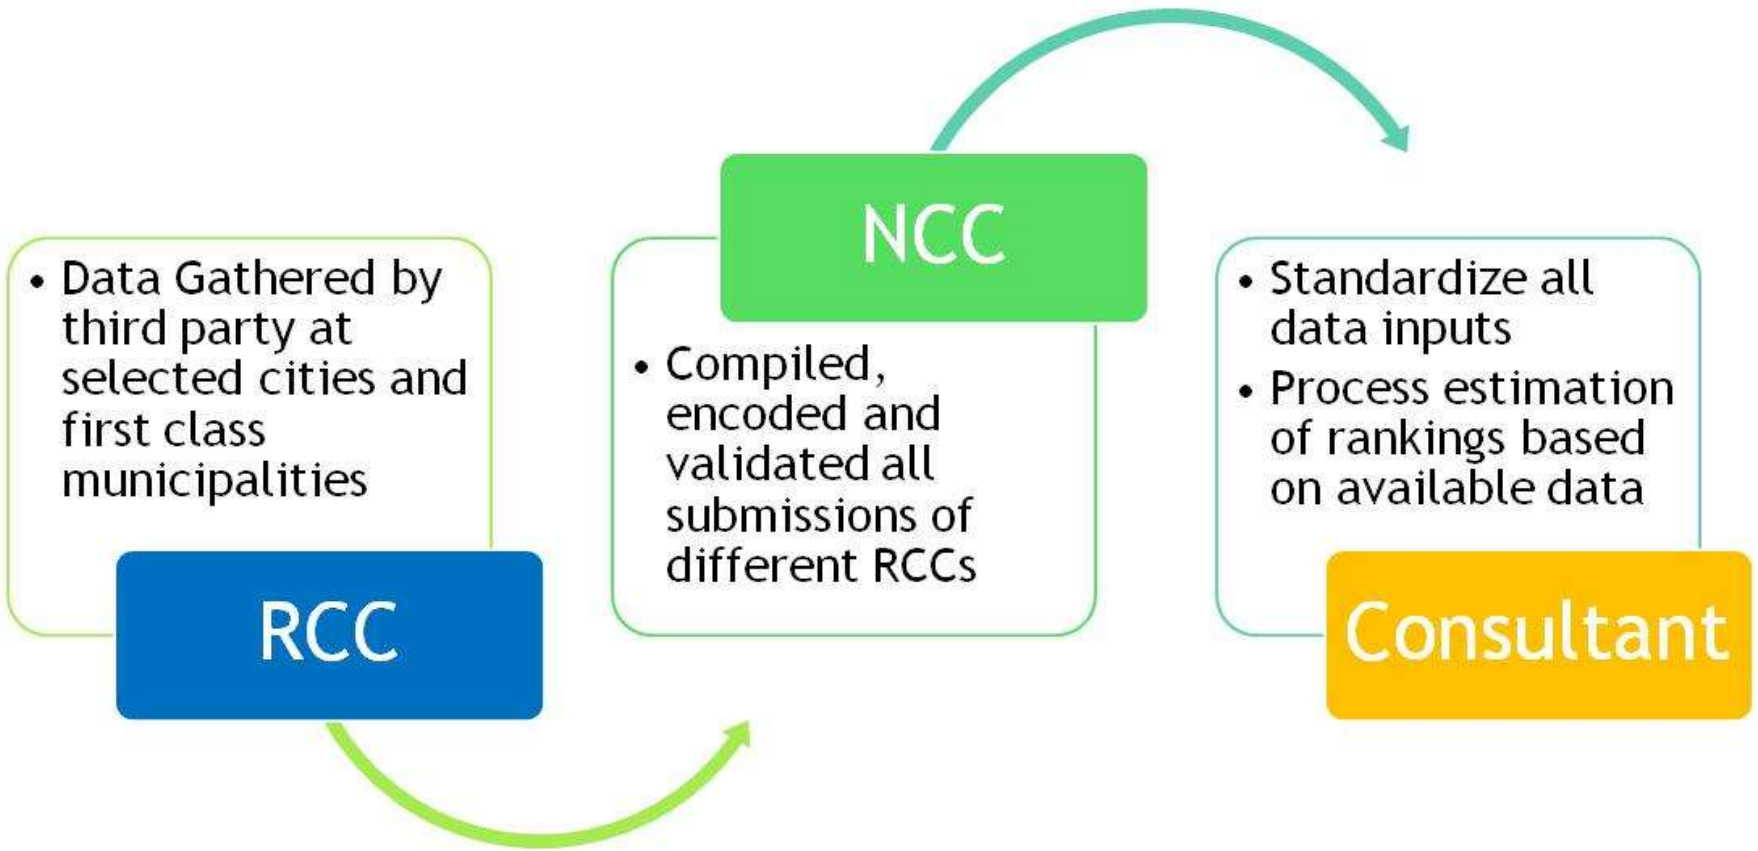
• Data Gathered by third party at selected cities and first class municipalities

RCC

NCC

• Compiled, encoded and validated all submissions of different RCCs

• Standardize all data inputs

• Process estimation of rankings based on available data

Consultant